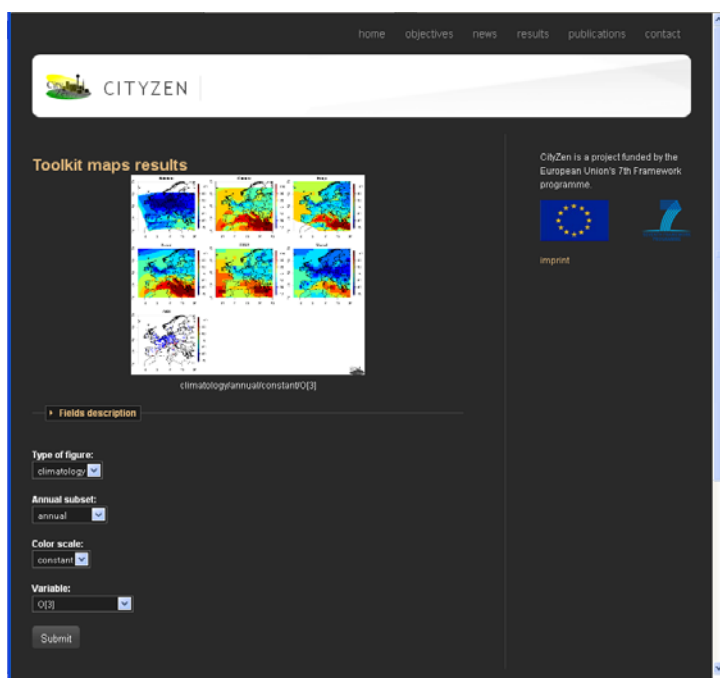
home objectives news results publications contact

CITYZEN

Toolkit maps results

climatology/annual/constant/O[3]

▸ Fields description

Type of figure:
climatology

Annual subset:
annual

Color scale:
constant

Variable:
O[3]

Submit

CityZen is a project funded by the European Union's 7th Framework programme.

imprint